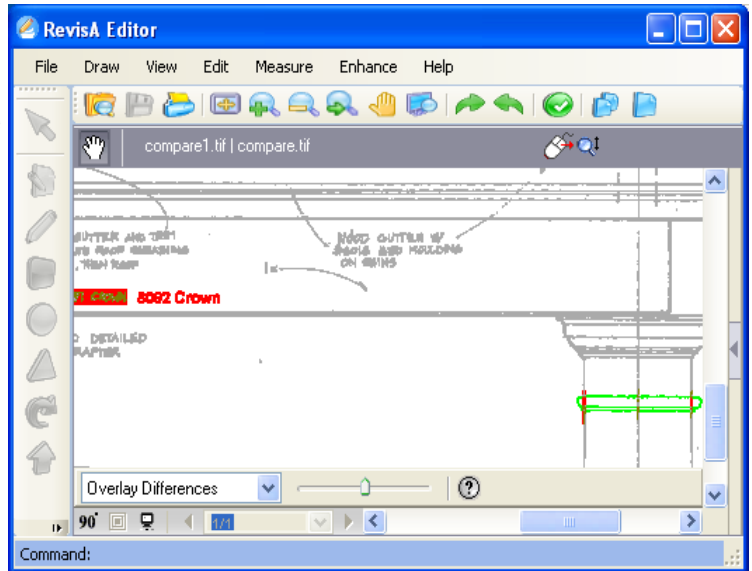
RevisA Editor

File Draw View Edit Measure Enhance Help

compare1.tif | compare.tif

GUTTER AND TRIM
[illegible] ROOF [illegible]
, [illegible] ROOF

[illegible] GUTTER W/
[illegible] AND MOLDING
ON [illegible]

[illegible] 8092 Crown

DETAILED
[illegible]

Overlay Differences

90°

1/1

Command: